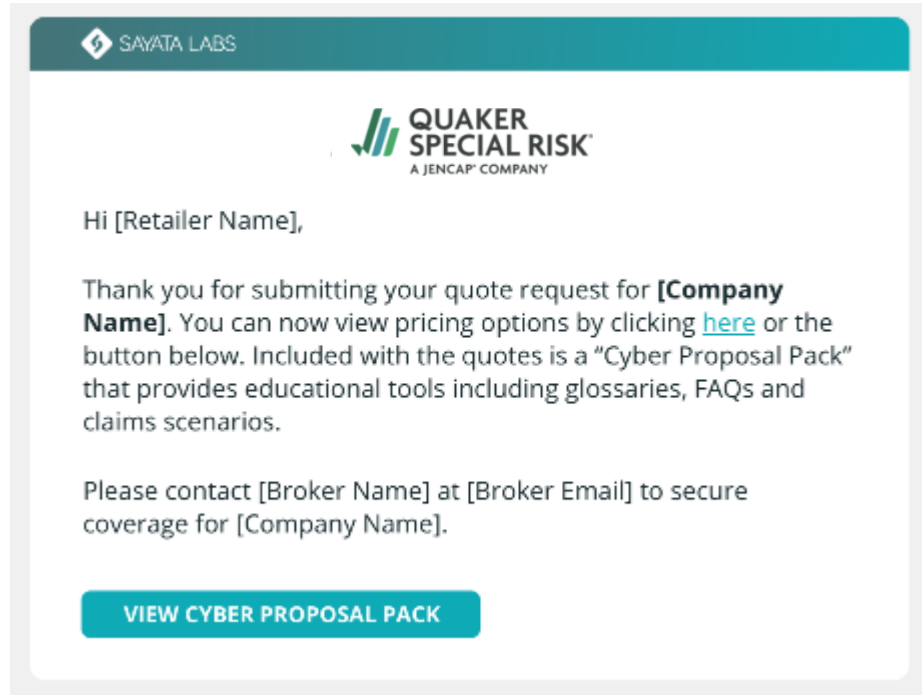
SAYATA LABS

QUAKER SPECIAL RISK
A JENCAP® COMPANY

Hi [Retailer Name],

Thank you for submitting your quote request for **[Company Name]**. You can now view pricing options by clicking here or the button below. Included with the quotes is a “Cyber Proposal Pack” that provides educational tools including glossaries, FAQs and claims scenarios.

Please contact [Broker Name] at [Broker Email] to secure coverage for [Company Name].

VIEW CYBER PROPOSAL PACK